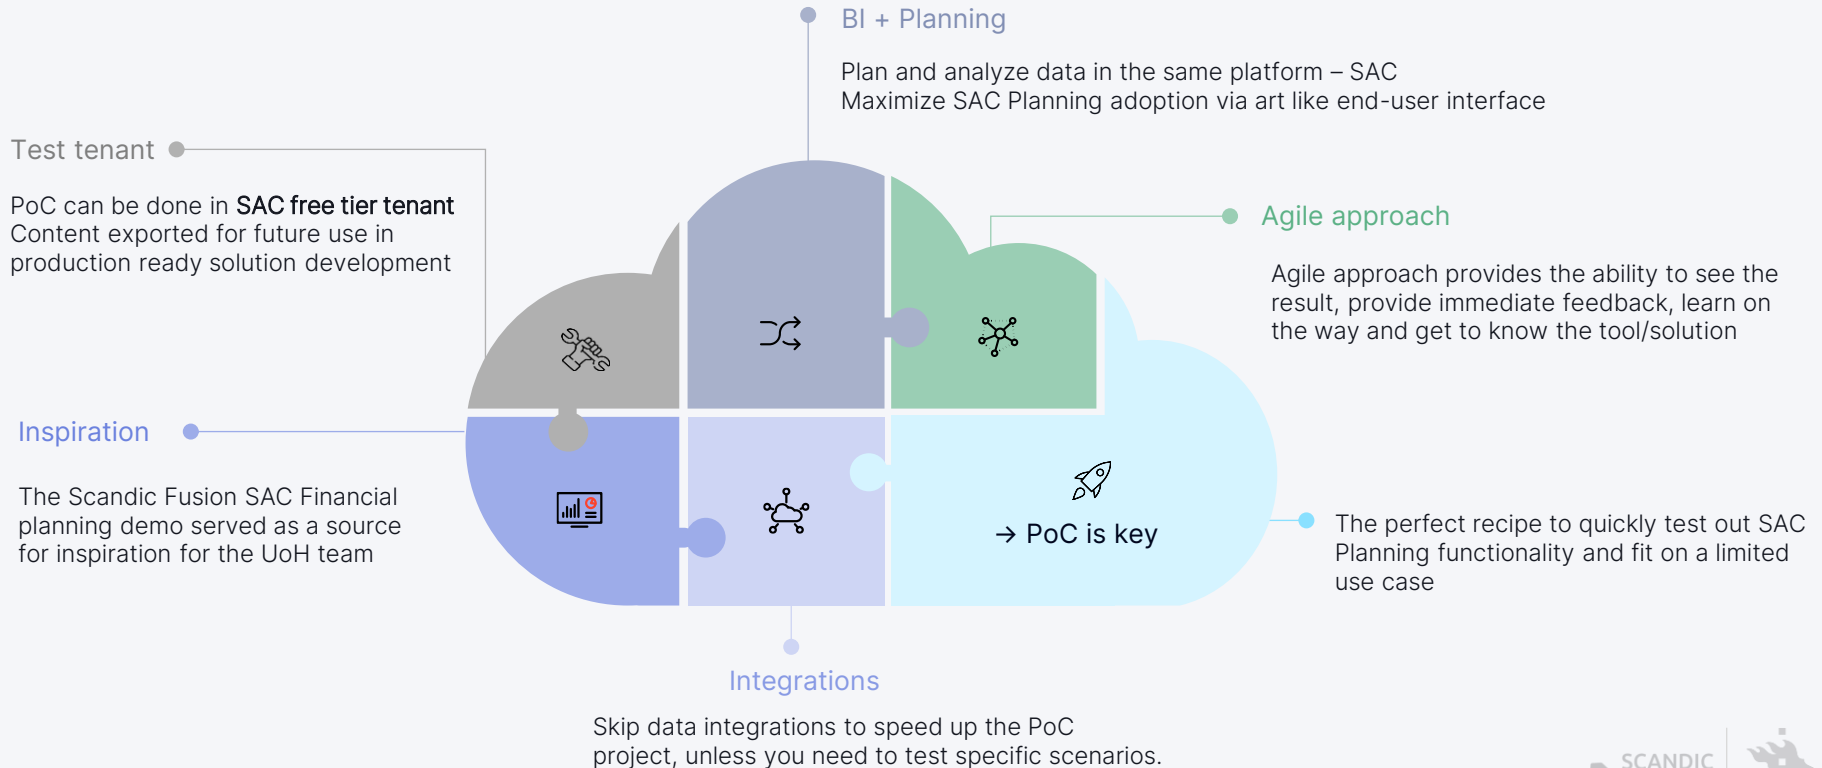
BI + Planning

Plan and analyze data in the same platform – SAC
Maximize SAC Planning adoption via art like end-user interface

Test tenant

PoC can be done in SAC free tier tenant
Content exported for future use in production ready solution development

Agile approach

Agile approach provides the ability to see the result, provide immediate feedback, learn on the way and get to know the tool/solution

Inspiration

The Scandic Fusion SAC Financial planning demo served as a source for inspiration for the UoH team

→ PoC is key

The perfect recipe to quickly test out SAC Planning functionality and fit on a limited use case

Integrations

Skip data integrations to speed up the PoC project, unless you need to test specific scenarios.

SCANDIC